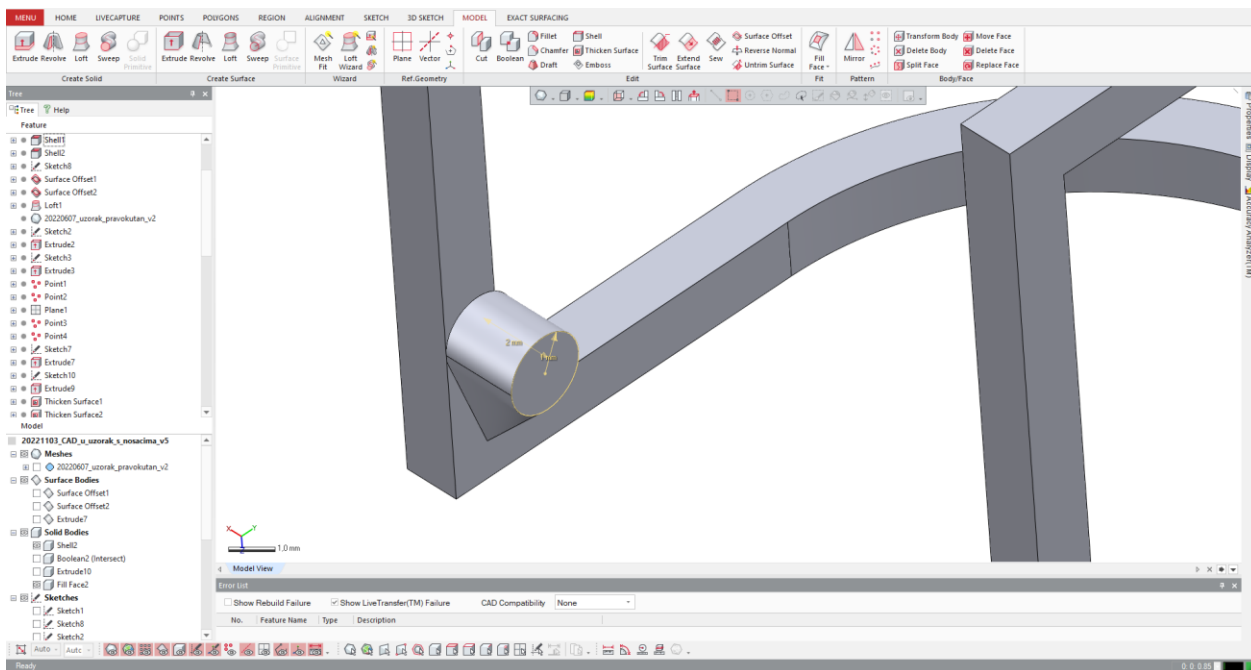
MENU HOME LIVECAPTURE POINTS POLYGONS REGION ALIGNMENT SKETCH 3D SKETCH MODEL EXACT SURFACING

Extrude Revolve Loft Sweep Solid Primitive
Create Solid
Extrude Revolve Loft Sweep Surface Primitive
Create Surface
Mesh Fit Loft Wizard
Wizard
Plane Vector
Ref.Geometry
Cut Boolean Fillet Chamfer Draft Shell Thicken Surface Emboss Trim Surface Extend Surface Sew Surface Offset Reverse Normal Untrim Surface
Edit
Fill Face
Fit
Mirror
Pattern
Transform Body Delete Body Split Face Move Face Delete Face Replace Face
Body/Face

Tree
Tree Help
Feature
Shell1
Shell2
Sketch8
Surface Offset1
Surface Offset2
Loft1
20220607_uzorak_pravokutan_v2
Sketch2
Extrude2
Sketch3
Extrude3
Point1
Point2
Plane1
Point3
Point4
Sketch7
Extrude7
Sketch10
Extrude9
Thicken Surface1
Thicken Surface2
Model
20221103_CAD_u_uzorak_s_nosacima_v5
Meshes
20220607_uzorak_pravokutan_v2
Surface Bodies
Surface Offset1
Surface Offset2
Extrude7
Solid Bodies
Shell2
Boolean2 (Intersect)
Extrude10
Fill Face2
Sketches
Sketch1
Sketch8
Sketch2

2 mm
1 mm
1,0 mm

Model View
Error List
Show Rebuild Failure Show LiveTransfer(TM) Failure CAD Compatibility None
No. Feature Name Type Description

Properties Display Accuracy Analyzer(TM)

Auto Auto
Ready